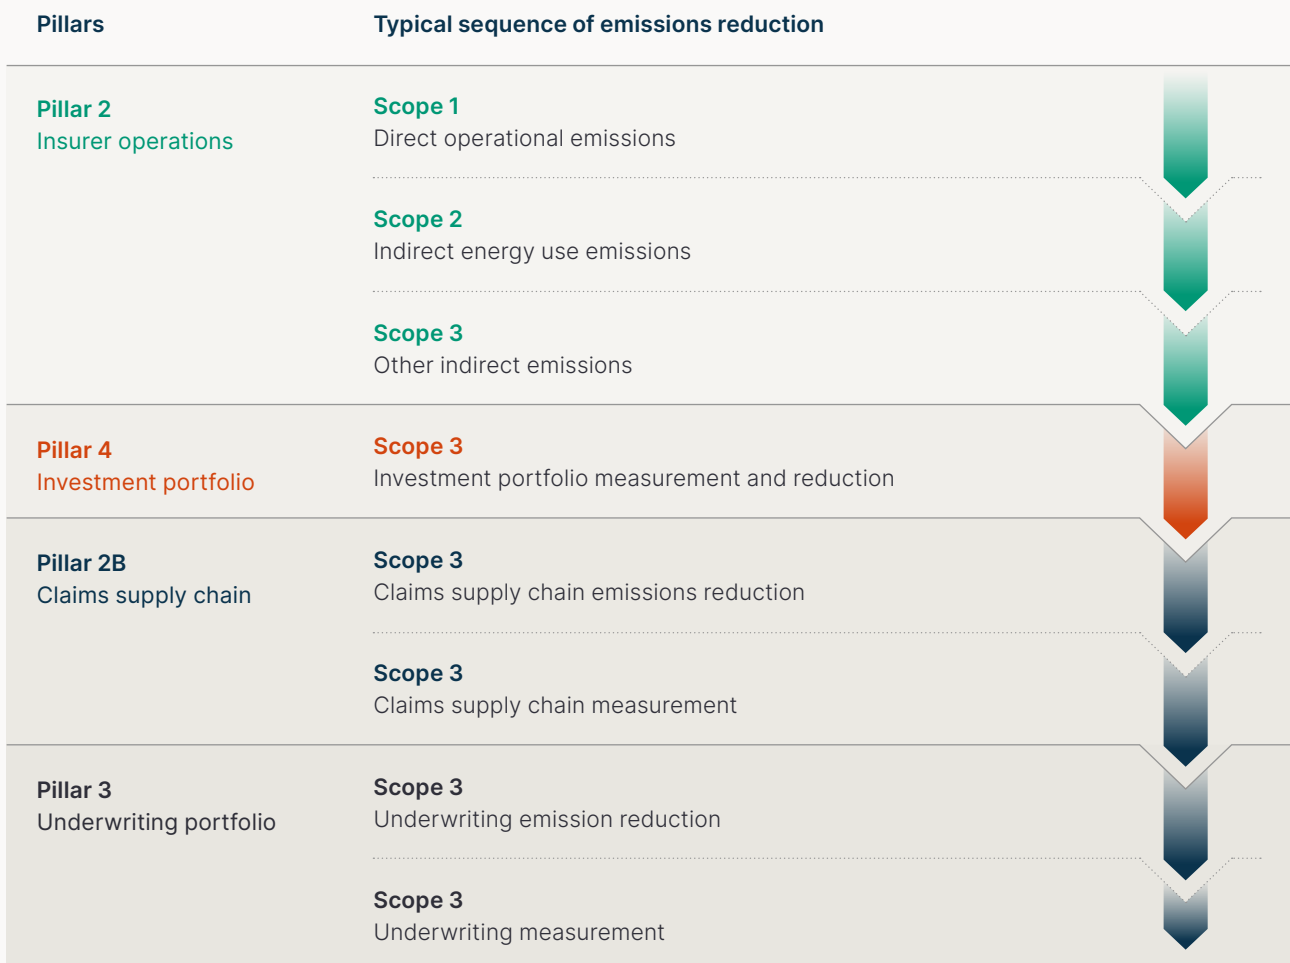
| Pillars | Typical sequence of emissions reduction |
|---|---|
| Pillar 2<br>Insurer operations | Scope 1<br>Direct operational emissions |
| | Scope 2<br>Indirect energy use emissions |
| | Scope 3<br>Other indirect emissions |
| Pillar 4<br>Investment portfolio | Scope 3<br>Investment portfolio measurement and reduction |
| Pillar 2B<br>Claims supply chain | Scope 3<br>Claims supply chain emissions reduction |
| | Scope 3<br>Claims supply chain measurement |
| Pillar 3<br>Underwriting portfolio | Scope 3<br>Underwriting emission reduction |
| | Scope 3<br>Underwriting measurement |